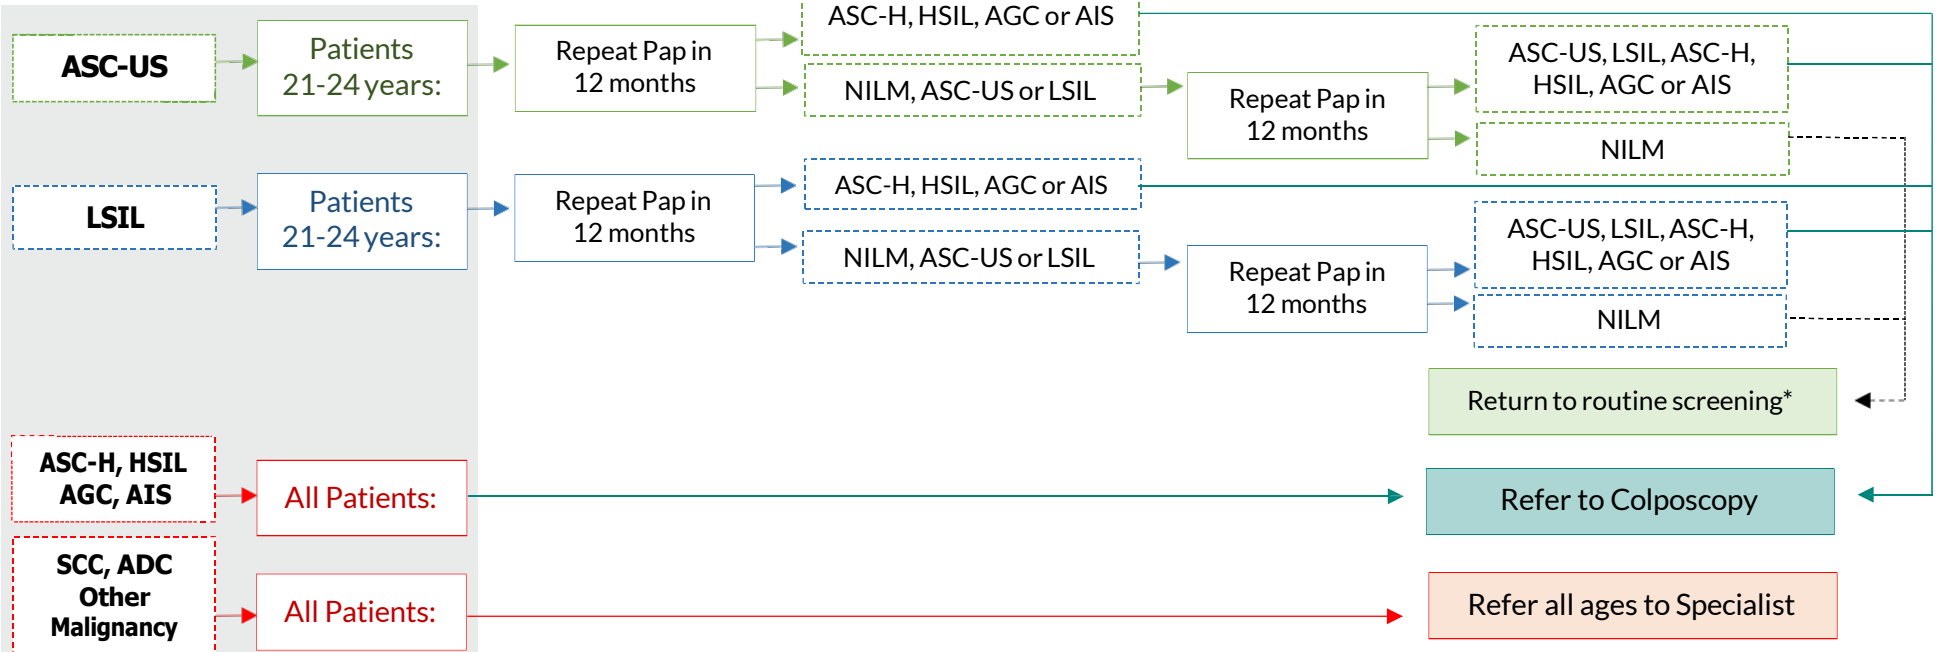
ASC-US

Patients 21-24 years:

Repeat Pap in 12 months

ASC-H, HSIL, AGC or AIS

NILM, ASC-US or LSIL

Repeat Pap in 12 months

ASC-US, LSIL, ASC-H, HSIL, AGC or AIS

NILM

LSIL

Patients 21-24 years:

Repeat Pap in 12 months

ASC-H, HSIL, AGC or AIS

NILM, ASC-US or LSIL

Repeat Pap in 12 months

ASC-US, LSIL, ASC-H, HSIL, AGC or AIS

NILM

Return to routine screening*

ASC-H, HSIL AGC, AIS

All Patients:

Refer to Colposcopy

SCC, ADC Other Malignancy

All Patients:

Refer all ages to Specialist